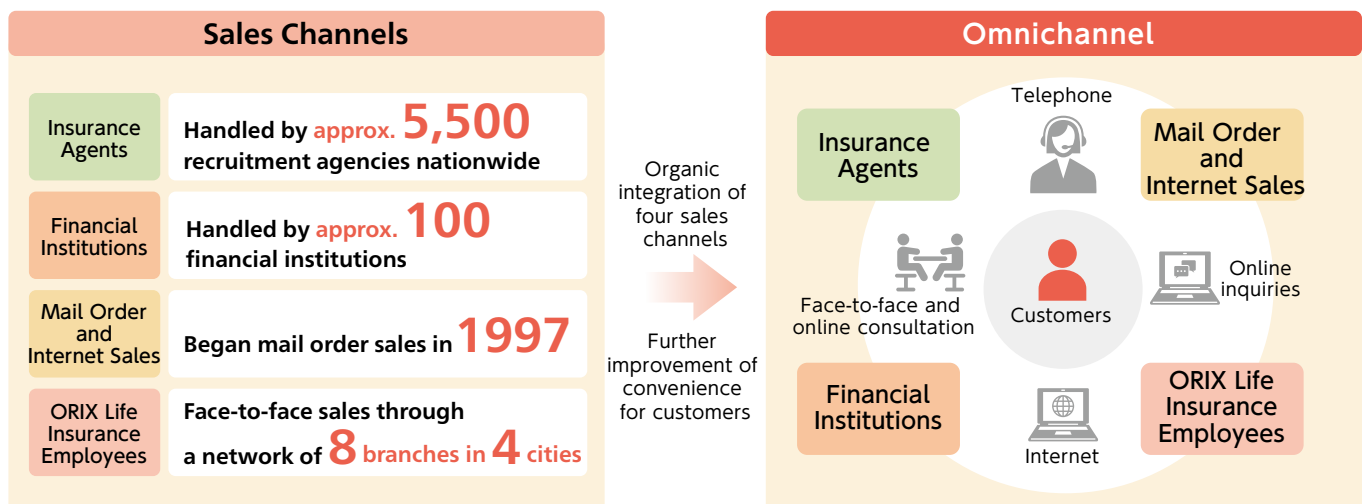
Sales Channels

Insurance Agents

Handled by approx. 5,500 recruitment agencies nationwide

Financial Institutions

Handled by approx. 100 financial institutions

Mail Order and Internet Sales

Began mail order sales in 1997

ORIX Life Insurance Employees

Face-to-face sales through a network of 8 branches in 4 cities

Organic integration of four sales channels

Further improvement of convenience for customers

Omnichannel

Telephone

Insurance Agents

Mail Order and Internet Sales

Face-to-face and online consultation

Customers

Online inquiries

Financial Institutions

Internet

ORIX Life Insurance Employees